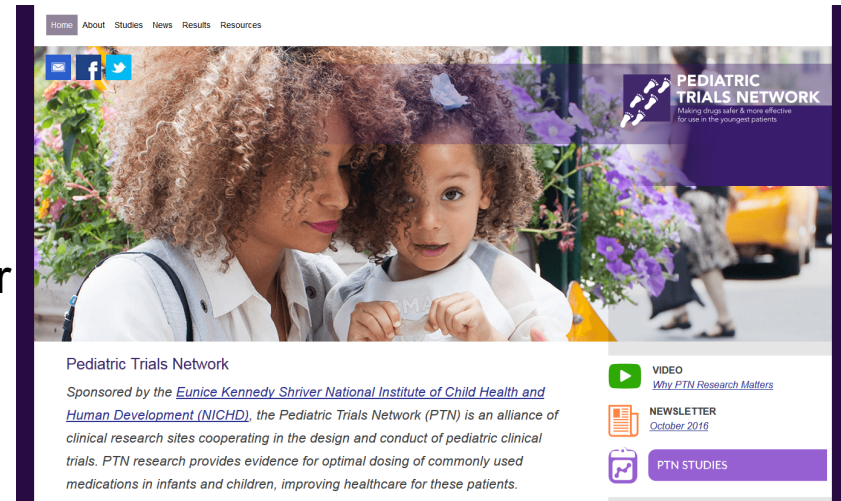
Home About Studies News Results Resources

PEDIATRIC TRIALS NETWORK
Making drugs safer & more effective for use in the youngest patients

r

Pediatric Trials Network

Sponsored by the Eunice Kennedy Shriver National Institute of Child Health and Human Development (NICHD), the Pediatric Trials Network (PTN) is an alliance of clinical research sites cooperating in the design and conduct of pediatric clinical trials. PTN research provides evidence for optimal dosing of commonly used medications in infants and children, improving healthcare for these patients.

VIDEO
Why PTN Research Matters

NEWSLETTER
October 2016

PTN STUDIES